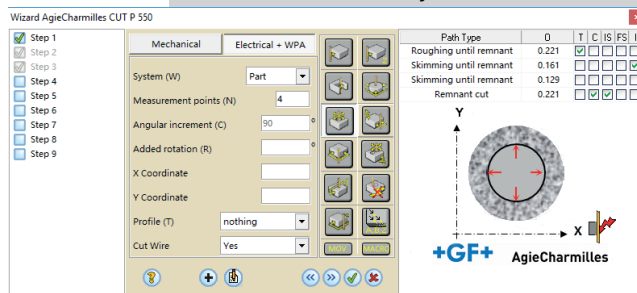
Wizard AgieCharmilles CUT P 550

Step 1
Step 2
Step 3
Step 4
Step 5
Step 6
Step 7
Step 8
Step 9

Mechanical
Electrical + WPA

System (W) Part
Measurement points (N) 4
Angular increment (C) 90 °
Added rotation (R) °
X Coordinate
Y Coordinate
Profile (T) nothing
Cut Wire Yes

MOV
MACRO

| Path Type | 0 | T | C | IS | FS | I |
|---|---|---|---|---|---|---|
| Roughing until remnant | 0.221 | ☑ | ☐ | ☐ | ☐ | ☐ |
| Skimming until remnant | 0.161 | ☐ | ☐ | ☐ | ☐ | ☑ |
| Skimming until remnant | 0.129 | ☐ | ☐ | ☐ | ☐ | ☐ |
| Remnant cut | 0.221 | ☐ | ☑ | ☑ | ☐ | ☐ |

Y
X

+GF+
AgieCharmilles